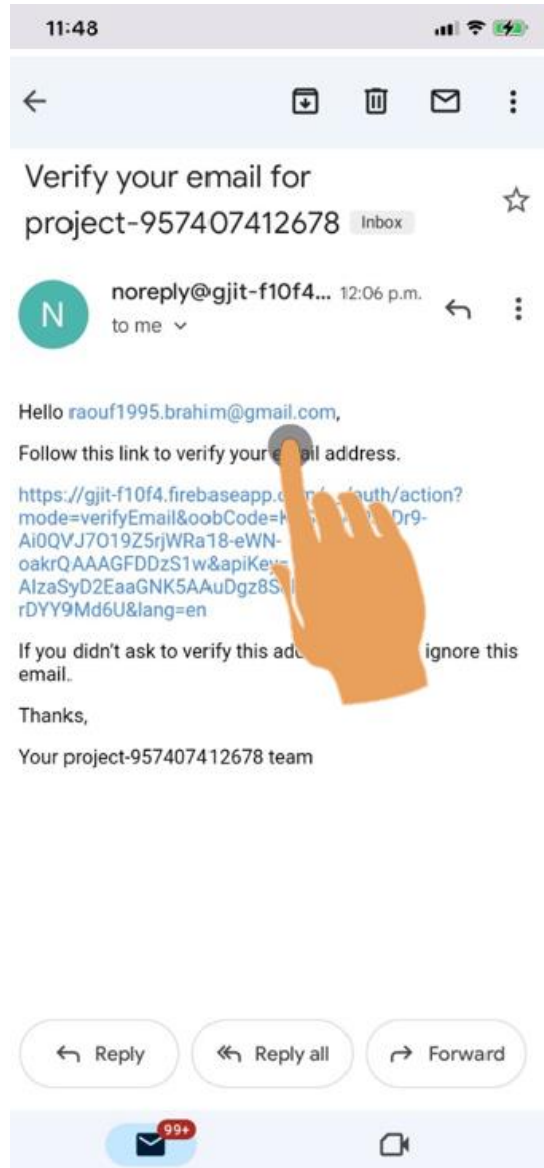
11:48

Verify your email for project-957407412678 Inbox

N

noreply@gjit-f10f4... 12:06 p.m.
to me

Hello raouf1995.brahim@gmail.com,

Follow this link to verify your e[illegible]ail address.

https://gjit-f10f4.firebaseapp.c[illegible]auth/action?mode=verifyEmail&oobCode=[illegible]Dr9-Ai0QVJ7O19Z5rjWRa18-eWN-oakrQAAAGFDDzS1w&apiKey=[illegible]AIzaSyD2EaaGNK5AAuDgz8S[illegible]rDYY9Md6U&lang=en

If you didn't ask to verify this add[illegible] ignore this email.

Thanks,

Your project-957407412678 team

Reply

Reply all

Forward

99+